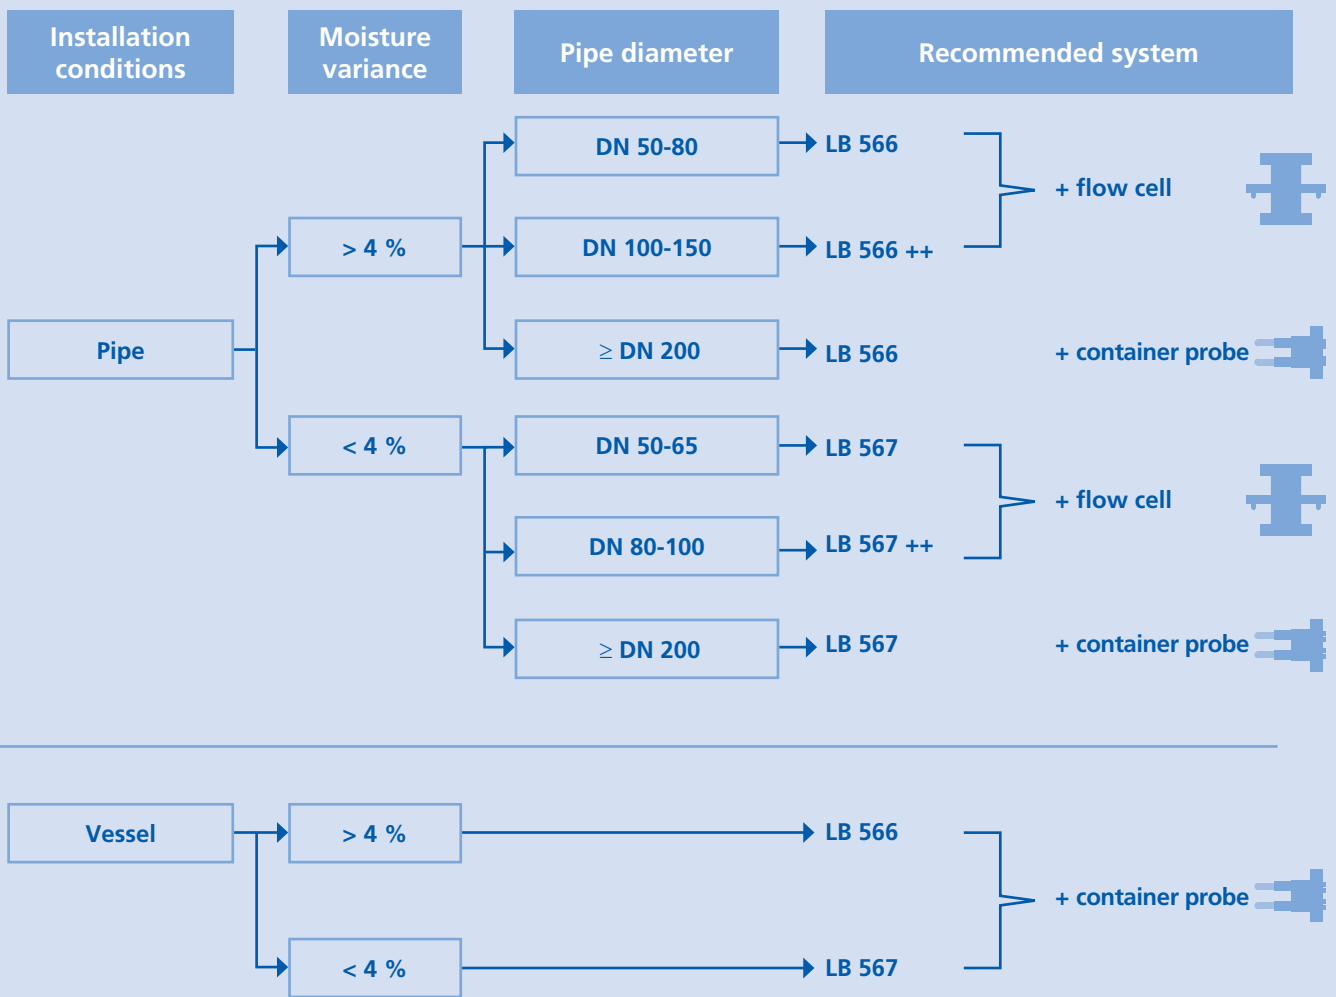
Installation conditions

Moisture variance

Pipe diameter

Recommended system

Pipe

> 4 %

DN 50-80

LB 566

DN 100-150

LB 566 ++

+ flow cell

≥ DN 200

LB 566

+ container probe

< 4 %

DN 50-65

LB 567

DN 80-100

LB 567 ++

+ flow cell

≥ DN 200

LB 567

+ container probe

Vessel

> 4 %

LB 566

< 4 %

LB 567

+ container probe